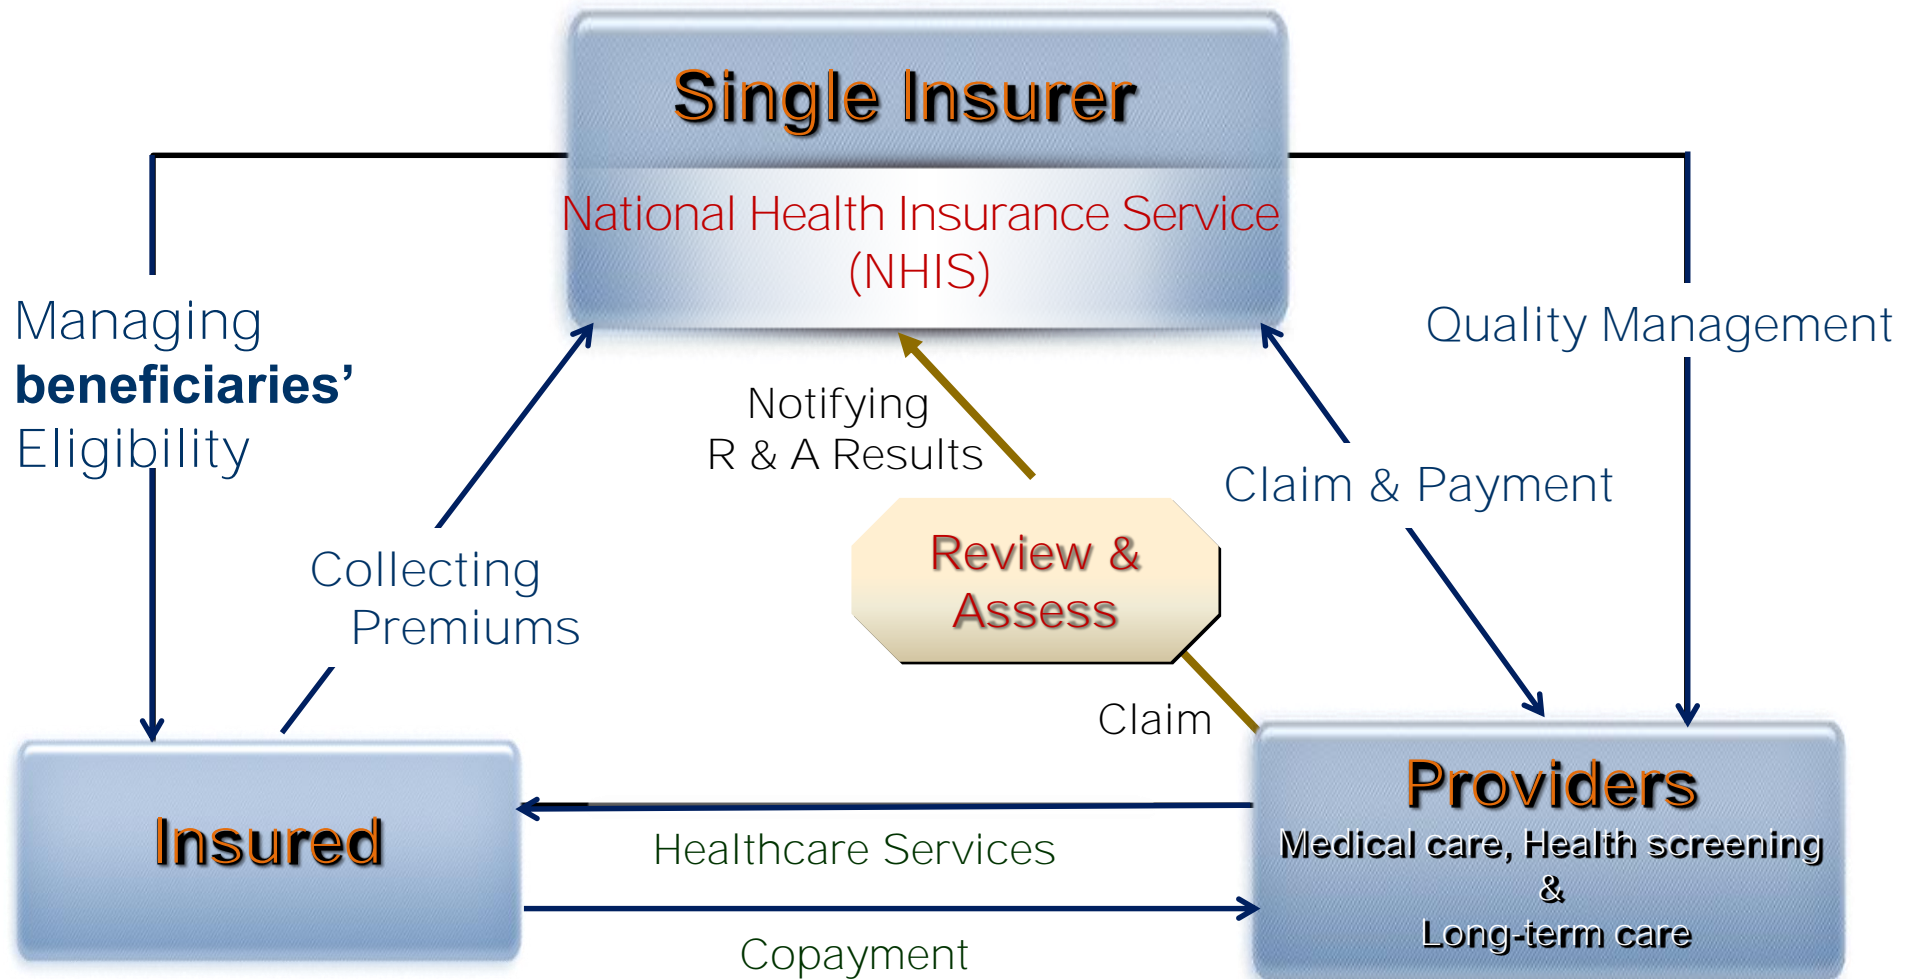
Single Insurer

National Health Insurance Service (NHIS)

Managing **beneficiaries'** Eligibility

Quality Management

Notifying R & A Results

Claim & Payment

Collecting Premiums

Review & Assess

Claim

Insured

Providers

Medical care, Health screening & Long-term care

Healthcare Services

Copayment